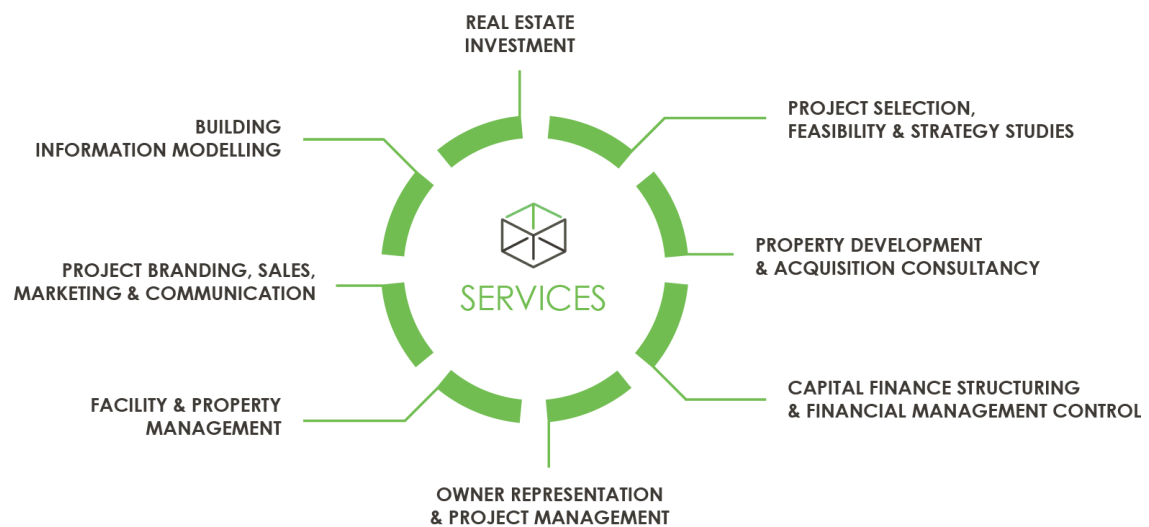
REAL ESTATE INVESTMENT

PROJECT SELECTION, FEASIBILITY & STRATEGY STUDIES

PROPERTY DEVELOPMENT & ACQUISITION CONSULTANCY

CAPITAL FINANCE STRUCTURING & FINANCIAL MANAGEMENT CONTROL

OWNER REPRESENTATION & PROJECT MANAGEMENT

FACILITY & PROPERTY MANAGEMENT

PROJECT BRANDING, SALES, MARKETING & COMMUNICATION

BUILDING INFORMATION MODELLING

SERVICES